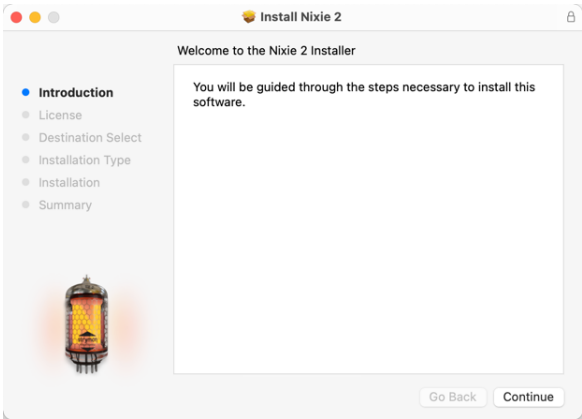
Install Nixie 2

Welcome to the Nixie 2 Installer

Introduction
License
Destination Select
Installation Type
Installation
Summary

You will be guided through the steps necessary to install this software.

Go Back
Continue